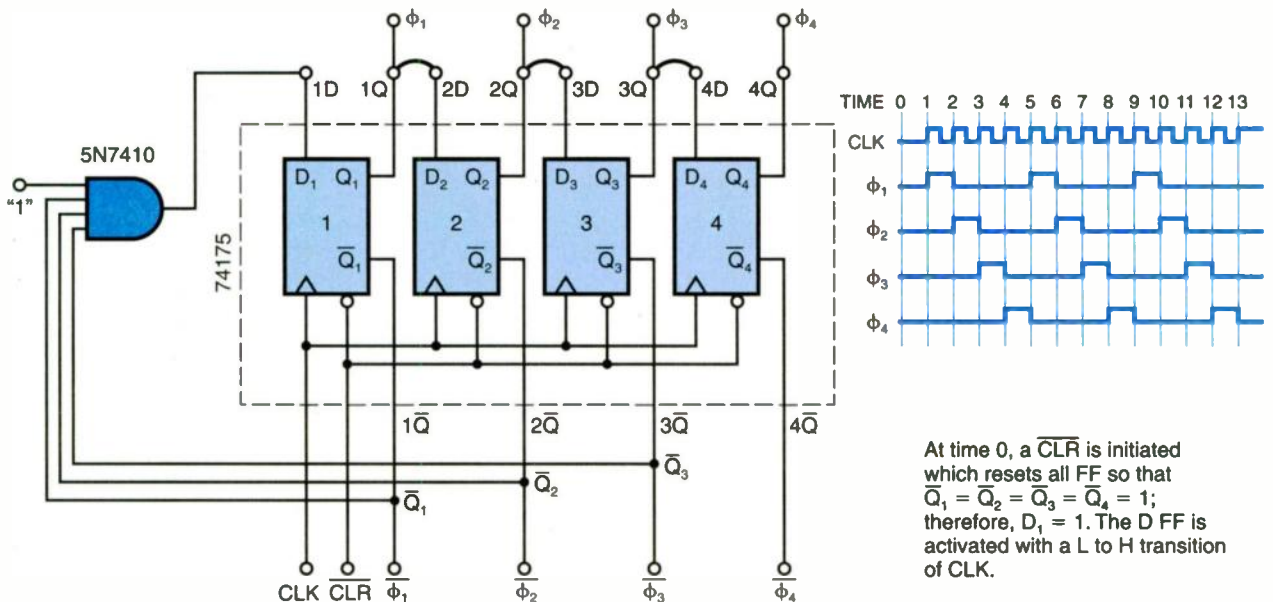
$\phi_1$ $\phi_2$ $\phi_3$ $\phi_4$

1D 1Q 2D 2Q 3D 3Q 4D 4Q

5N7410

"1"

$D_1$ $Q_1$ 1 $\overline{Q}_1$

$D_2$ $Q_2$ 2 $\overline{Q}_2$

$D_3$ $Q_3$ 3 $\overline{Q}_3$

$D_4$ $Q_4$ 4 $\overline{Q}_4$

74175

$1\overline{Q}$ $2\overline{Q}$ $3\overline{Q}$ $4\overline{Q}$

$\overline{Q}_3$

$\overline{Q}_2$

$\overline{Q}_1$

CLK $\overline{CLR}$ $\overline{\phi_1}$ $\overline{\phi_2}$ $\overline{\phi_3}$ $\overline{\phi_4}$

TIME 0 1 2 3 4 5 6 7 8 9 10 11 12 13

CLK

$\phi_1$

$\phi_2$

$\phi_3$

$\phi_4$

At time 0, a $\overline{CLR}$ is initiated which resets all FF so that $\overline{Q}_1 = \overline{Q}_2 = \overline{Q}_3 = \overline{Q}_4 = 1$; therefore, $D_1 = 1$. The D FF is activated with a L to H transition of CLK.